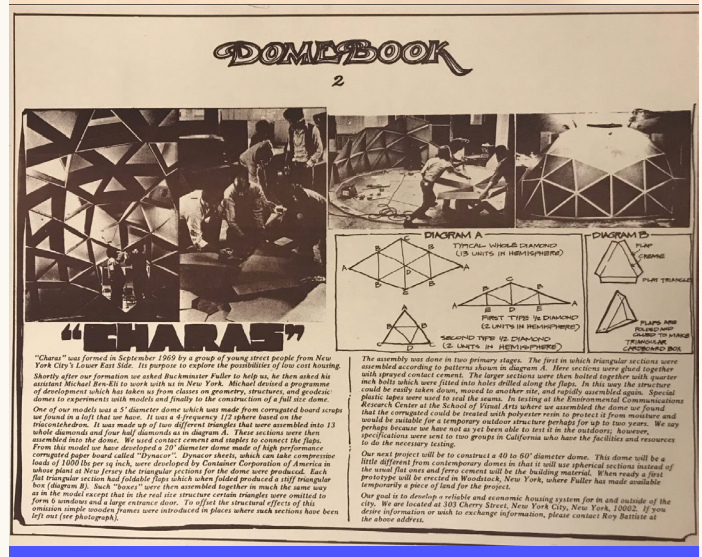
DOMEBOOK
2

"CHARAS"

DIAGRAM A
TYPICAL WHOLE DIAMOND (13 UNITS IN HEMISPHERE)
FIRST TYPE ½ DIAMOND (2 UNITS IN HEMISPHERE)
SECOND TYPE ½ DIAMOND (2 UNITS IN HEMISPHERE)

DIAGRAM B
FLAP
CREASE
FLAT TRIANGLE
FLAPS ARE FOLDED AND GLUED TO MAKE TRIANGULAR CARDBOARD BOX

"Charas" was formed in September 1969 by a group of young street people from New York City's Lower East Side. Its purpose to explore the possibilities of low cost housing.

Shortly after our formation we asked Buckminster Fuller to help us, he then asked his assistant Michael Ben-Eli to work with us in New York. Michael devised a programme of development which has taken us from classes on geometry, structures, and geodesic domes to experiments with models and finally to the construction of a full size dome.

One of our models was a 5' diameter dome which was made from corrugated board scraps we found in a loft that we have. It was a 4 frequency 1/2 sphere based on the triacontahedron. It was made up of two different triangles that were assembled into 13 whole diamonds and four half diamonds as in diagram A. These sections were then assembled into the dome. We used contact cement and staples to connect the flaps. From this model we have developed a 20' diameter dome made of high performance corrugated paper board called "Dynacor". Dynacor sheets, which can take compressive loads of 1000 lbs per sq inch, were developed by Container Corporation of America in whose plant at New Jersey the triangular sections for the dome were produced. Each flat triangular section had foldable flaps which when folded produced a stiff triangular box (diagram B). Such "boxes" were then assembled together in much the same way as in the model except that in the real size structure certain triangles were omitted to form 6 windows and a large entrance door. To offset the structural effects of this omission simple wooden frames were introduced in places where such sections have been left out (see photograph).

The assembly was done in two primary stages. The first in which triangular sections were assembled according to patterns shown in diagram A. Here sections were glued together with sprayed contact cement. The larger sections were then bolted together with quarter inch bolts which were fitted into holes drilled along the flaps. In this way the structure could be easily taken down, moved to another site, and rapidly assembled again. Special plastic tapes were used to seal the seams. In testing at the Environmental Communications Research Center at the School of Visual Arts where we assembled the dome we found that the corrugated could be treated with polyester resin to protect it from moisture and would be suitable for a temporary outdoor structure perhaps for up to two years. We say perhaps because we have not as yet been able to test it in the outdoors; however, specifications were sent to two groups in California who have the facilities and resources to do the necessary testing.

Our next project will be to construct a 40 to 60' diameter dome. This dome will be a little different from contemporary domes in that it will use spherical sections instead of the usual flat ones and ferro cement will be the building material. When ready a first prototype will be erected in Woodstock, New York, where Fuller has made available temporarily a piece of land for the project.

Our goal is to develop a reliable and economic housing system for in and outside of the city. We are located at 303 Cherry Street, New York City, New York, 10002. If you desire information or wish to exchange information, please contact Roy Battiste at the above address.